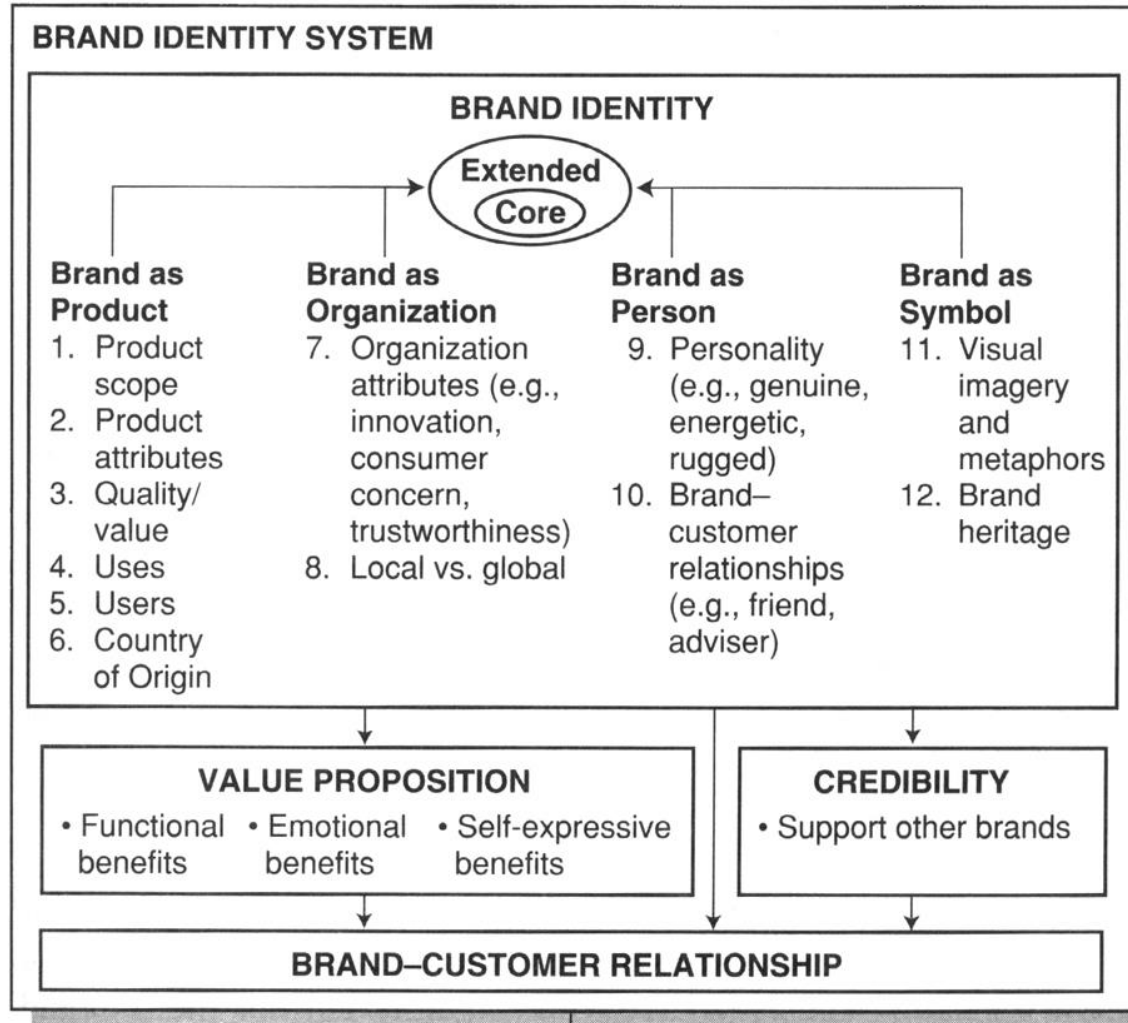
BRAND IDENTITY SYSTEM

BRAND IDENTITY

Extended

Core

Brand as Product
1. Product scope
2. Product attributes
3. Quality/ value
4. Uses
5. Users
6. Country of Origin

Brand as Organization
7. Organization attributes (e.g., innovation, consumer concern, trustworthiness)
8. Local vs. global

Brand as Person
9. Personality (e.g., genuine, energetic, rugged)
10. Brand–customer relationships (e.g., friend, adviser)

Brand as Symbol
11. Visual imagery and metaphors
12. Brand heritage

VALUE PROPOSITION
• Functional benefits • Emotional benefits • Self-expressive benefits

CREDIBILITY
• Support other brands

BRAND–CUSTOMER RELATIONSHIP